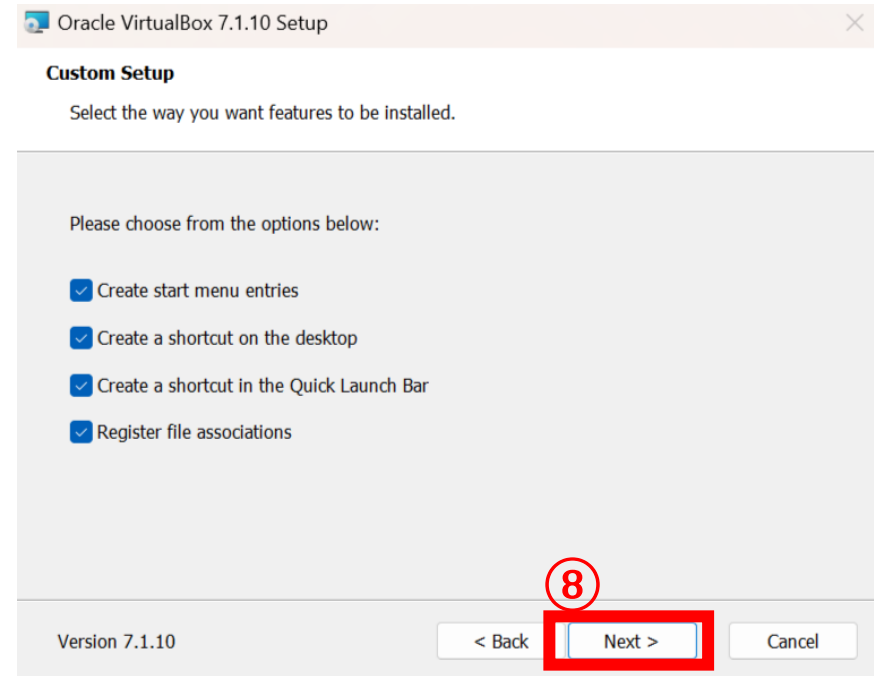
Oracle VirtualBox 7.1.10 Setup

Custom Setup

Select the way you want features to be installed.

Please choose from the options below:

Create start menu entries

Create a shortcut on the desktop

Create a shortcut in the Quick Launch Bar

Register file associations

⑧

Version 7.1.10

< Back

Next >

Cancel